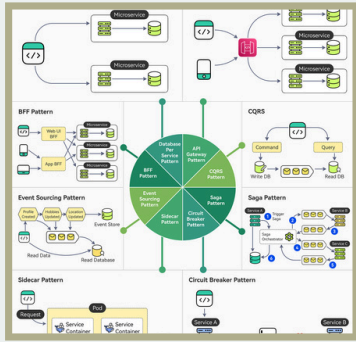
Microservice

Microservice

Microservice

Microservice

Microservice

BFF Pattern

Web UI BFF

App BFF

Microservice

Microservice

Microservice

CQRS

Command

Query

Write DB

Read DB

Database Per Service Pattern

API Gateway Pattern

CQRS Pattern

Saga Pattern

Circuit Breaker Pattern

Sidecar Pattern

Event Sourcing Pattern

BFF Pattern

Event Sourcing Pattern

Event Store

Read Data

Read Database

Saga Pattern

Service A

Service B

Service C

Saga Orchestrator

Sidecar Pattern

Request

Pod

Service Container

Service Container

Circuit Breaker Pattern

Service A

Service B